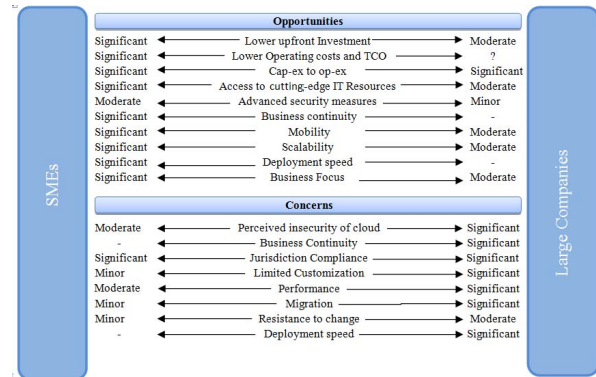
SMEs

Opportunities

| | | |
|---|---|---|
| Significant | Lower upfront Investment | Moderate |
| Significant | Lower Operating costs and TCO | ? |
| Significant | Cap-ex to op-ex | Significant |
| Significant | Access to cutting-edge IT Resources | Moderate |
| Moderate | Advanced security measures | Minor |
| Significant | Business continuity | - |
| Significant | Mobility | Moderate |
| Significant | Scalability | Moderate |
| Significant | Deployment speed | - |
| Significant | Business Focus | Moderate |

Concerns

| | | |
|---|---|---|
| Moderate | Perceived insecurity of cloud | Significant |
| - | Business Continuity | Significant |
| Significant | Jurisdiction Compliance | Significant |
| Minor | Limited Customization | Significant |
| Moderate | Performance | Significant |
| Minor | Migration | Significant |
| Minor | Resistance to change | Moderate |
| - | Deployment speed | Significant |

Large Companies